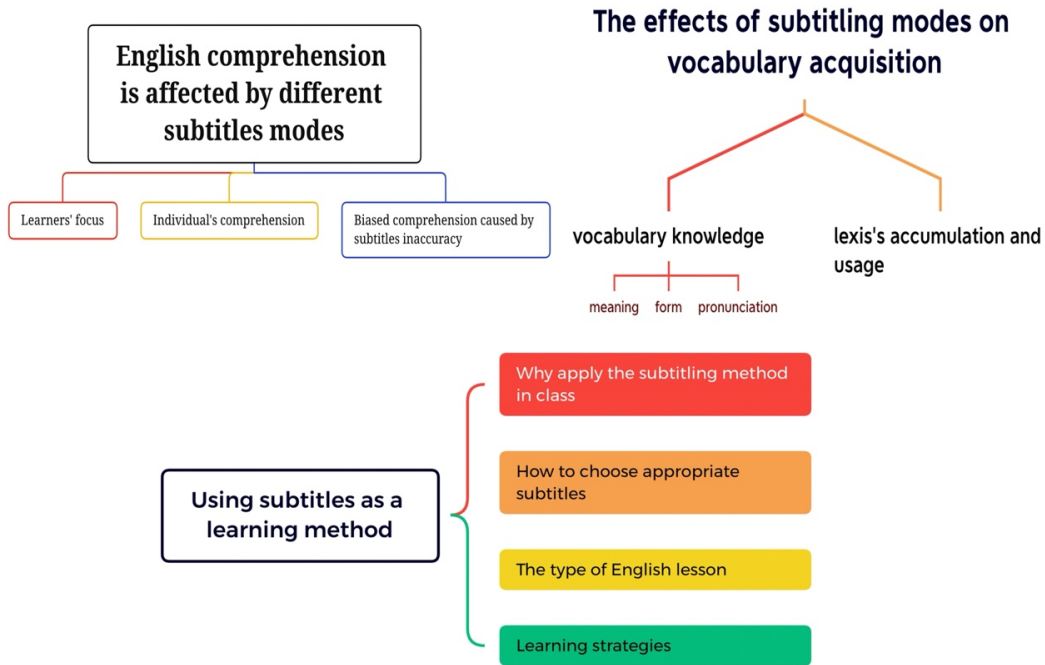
English comprehension is affected by different subtitles modes

Learners' focus

Individual's comprehension

Biased comprehension caused by subtitles inaccuracy

The effects of subtitling modes on vocabulary acquisition

vocabulary knowledge

meaning

form

pronunciation

lexis's accumulation and usage

Using subtitles as a learning method

Why apply the subtitling method in class

How to choose appropriate subtitles

The type of English lesson

Learning strategies